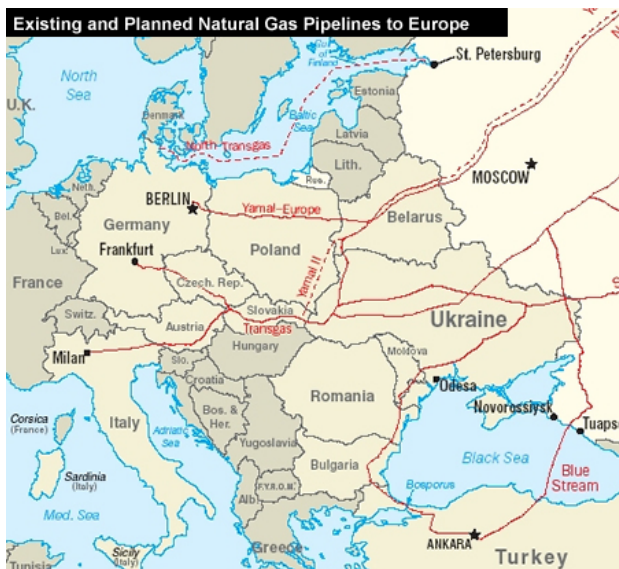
Existing and Planned Natural Gas Pipelines to Europe

North Sea

U.K.

Denmark

Baltic Sea

of Finland

St. Petersburg

Estonia

Latvia

North Transgas

Lith.

Rus.

MOSCOW

Neth.

BERLIN

Yamal–Europe

Belarus

Bel.

Germany

Lux.

Frankfurt

Poland

Yamal II

France

Czech. Rep.

Slovakia

Switz.

Austria

Transgas

Ukraine

Milan

Slo.

Hungary

Moldova

Croatia

Odesa

Romania

Bos. & Her.

Novorossiysk

Tuapse

Corsica (France)

Italy

Adriatic Sea

Yugoslavia

Black Sea

Bulgaria

Blue Stream

Sardinia (Italy)

Alb.

F.Y.R.O.M.

Bosporus

Med. Sea

Greece

ANKARA

Turkey

Sicily (Italy)

Tunisia